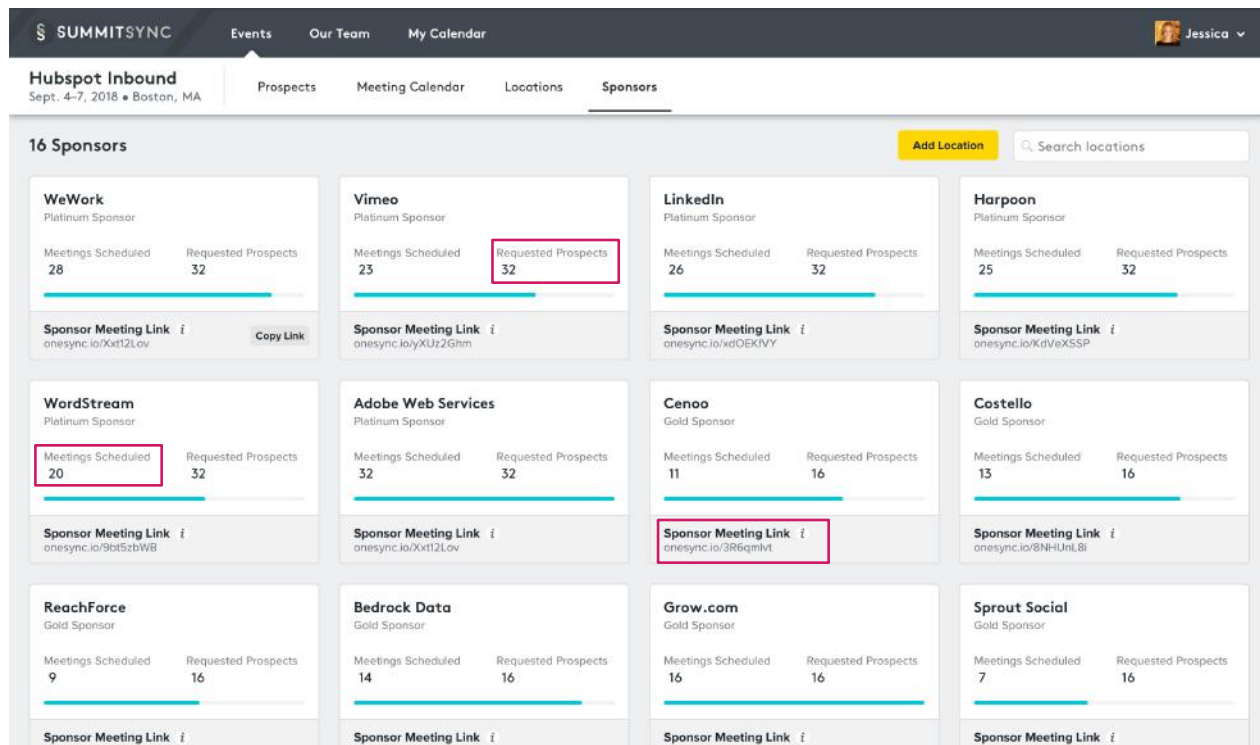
§ SUMMITSYNC Events Our Team My Calendar Jessica

Hubspot Inbound
Sept. 4–7, 2018 • Boston, MA

Prospects Meeting Calendar Locations Sponsors

16 Sponsors

Add Location

Search locations

WeWork
Platinum Sponsor
Meetings Scheduled 28
Requested Prospects 32
Sponsor Meeting Link i
onesync.io/Xxt12Lov
Copy Link

Vimeo
Platinum Sponsor
Meetings Scheduled 23
Requested Prospects 32
Sponsor Meeting Link i
onesync.io/yXUz2Ghm

LinkedIn
Platinum Sponsor
Meetings Scheduled 26
Requested Prospects 32
Sponsor Meeting Link i
onesync.io/xdOEKfVY

Harpoon
Platinum Sponsor
Meetings Scheduled 25
Requested Prospects 32
Sponsor Meeting Link i
onesync.io/KdVeXSSP

WordStream
Platinum Sponsor
Meetings Scheduled 20
Requested Prospects 32
Sponsor Meeting Link i
onesync.io/9bt5zbWB

Adobe Web Services
Platinum Sponsor
Meetings Scheduled 32
Requested Prospects 32
Sponsor Meeting Link i
onesync.io/Xxt12Lov

Cenoo
Gold Sponsor
Meetings Scheduled 11
Requested Prospects 16
Sponsor Meeting Link i
onesync.io/3R6qmlvt

Costello
Gold Sponsor
Meetings Scheduled 13
Requested Prospects 16
Sponsor Meeting Link i
onesync.io/8NHUnL8i

ReachForce
Gold Sponsor
Meetings Scheduled 9
Requested Prospects 16
Sponsor Meeting Link i

Bedrock Data
Gold Sponsor
Meetings Scheduled 14
Requested Prospects 16
Sponsor Meeting Link i

Grow.com
Gold Sponsor
Meetings Scheduled 16
Requested Prospects 16
Sponsor Meeting Link i

Sprout Social
Gold Sponsor
Meetings Scheduled 7
Requested Prospects 16
Sponsor Meeting Link i